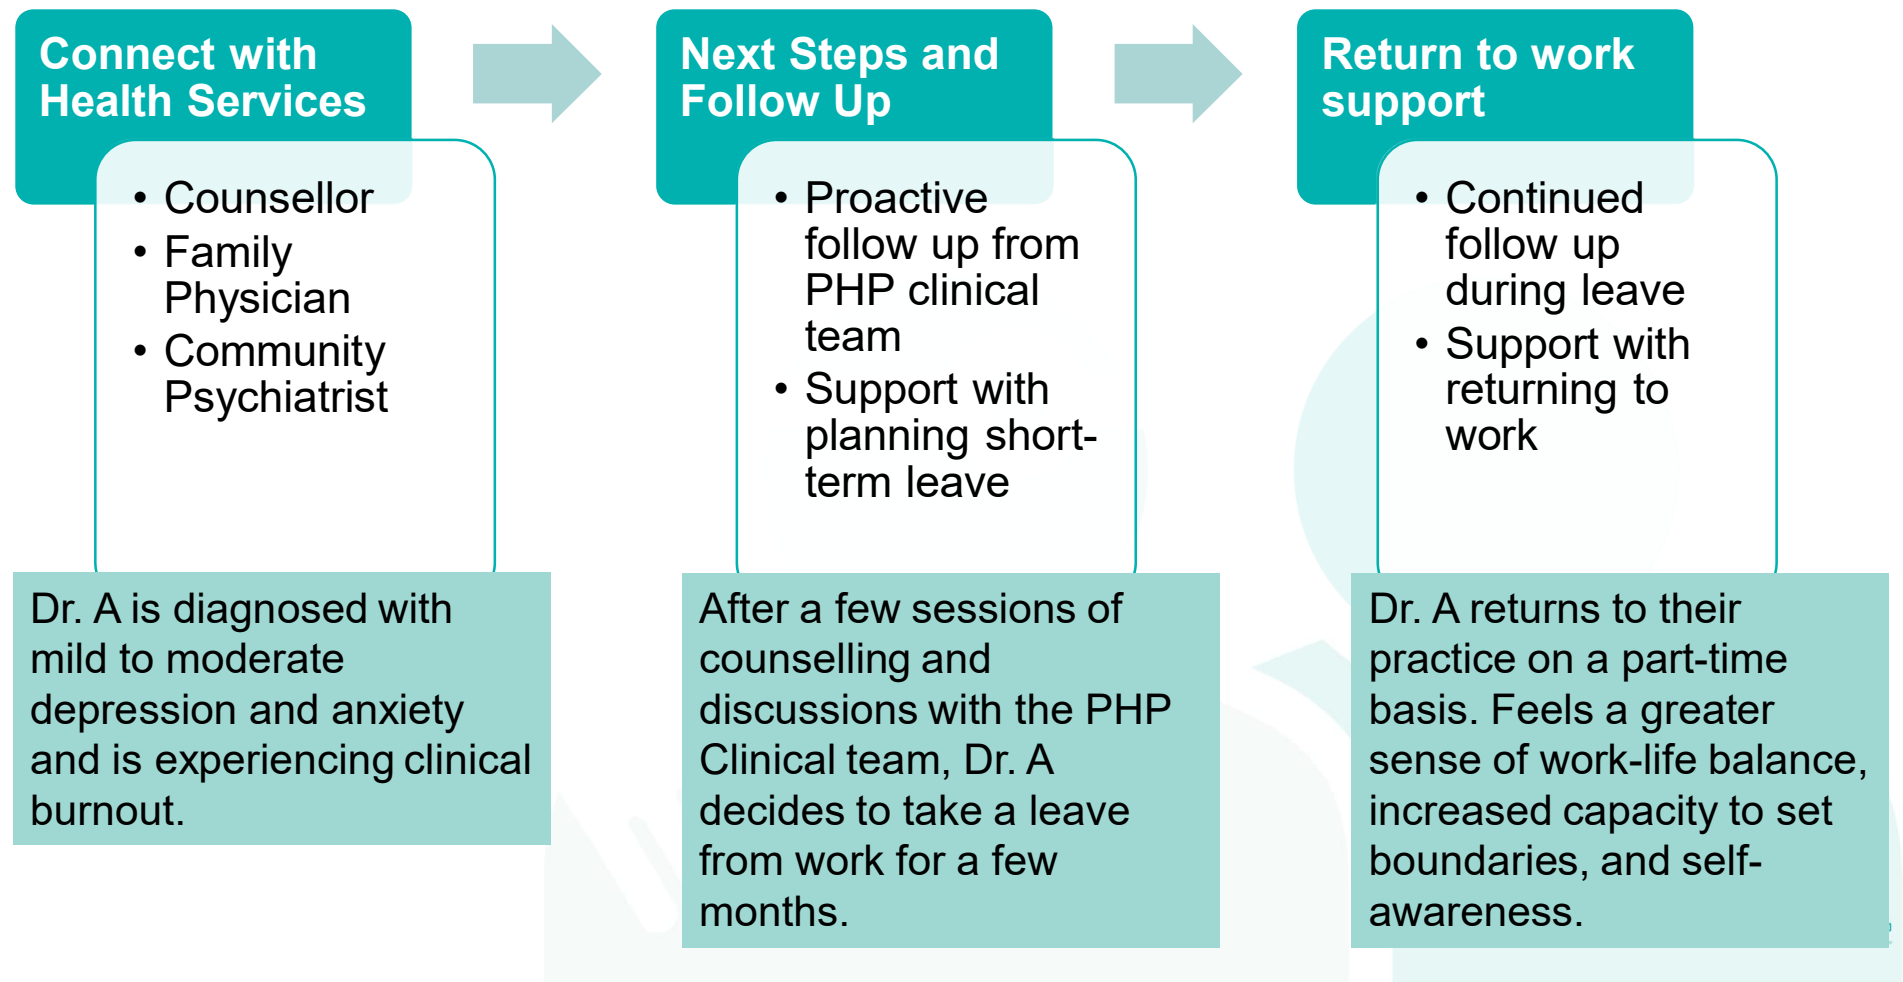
Connect with Health Services

- Counsellor
- Family Physician
- Community Psychiatrist

Dr. A is diagnosed with mild to moderate depression and anxiety and is experiencing clinical burnout.

Next Steps and Follow Up

- Proactive follow up from PHP clinical team
- Support with planning short-term leave

After a few sessions of counselling and discussions with the PHP Clinical team, Dr. A decides to take a leave from work for a few months.

Return to work support

- Continued follow up during leave
- Support with returning to work

Dr. A returns to their practice on a part-time basis. Feels a greater sense of work-life balance, increased capacity to set boundaries, and self-awareness.